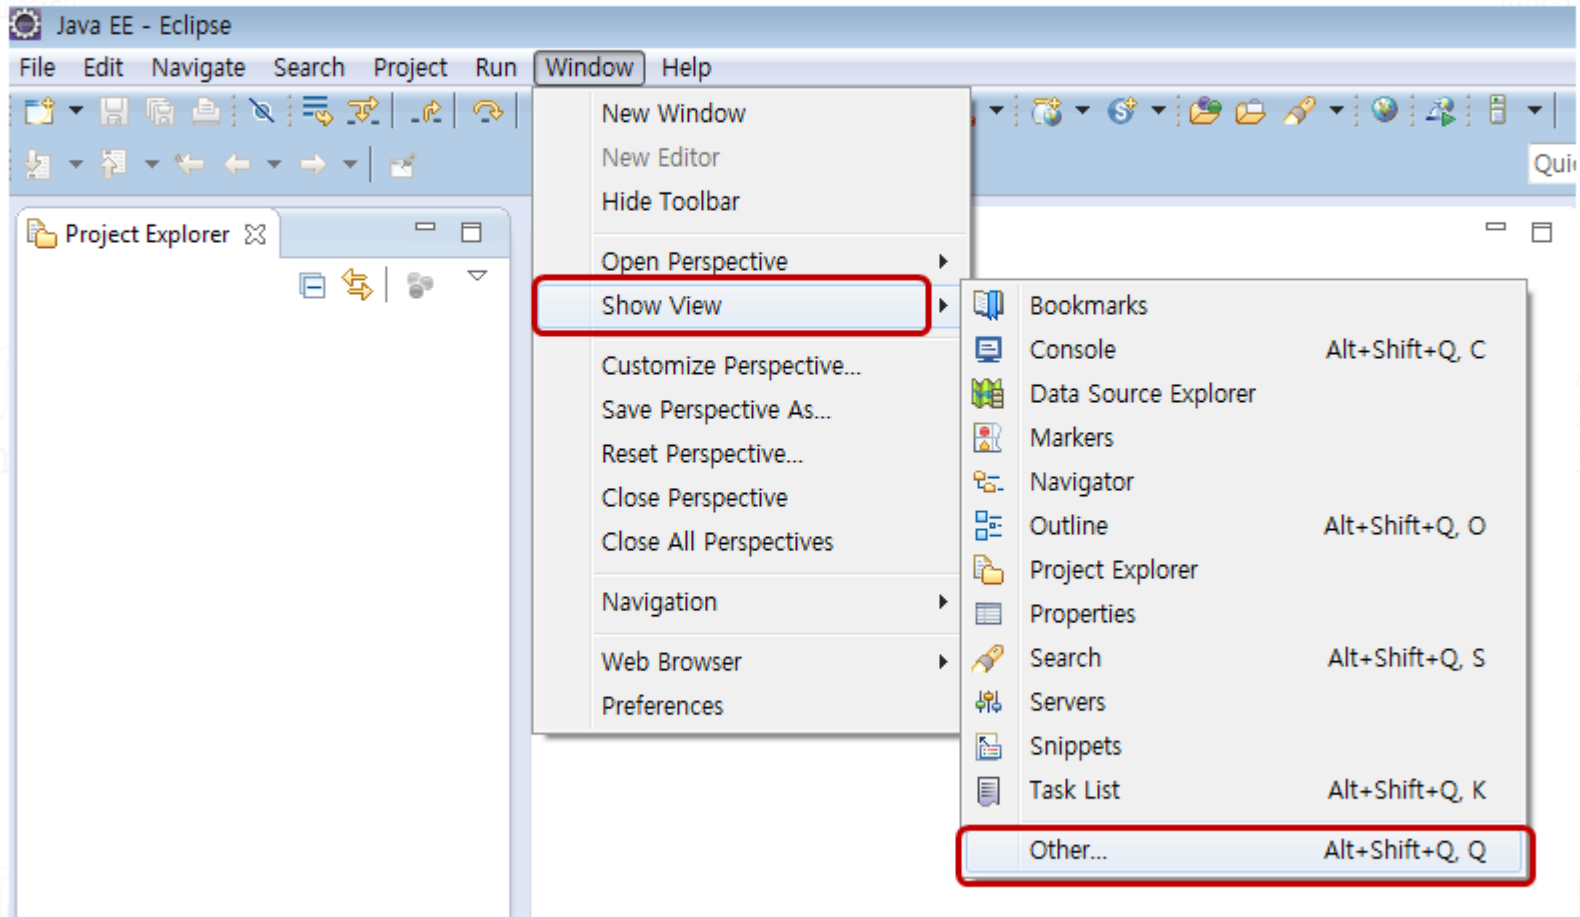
Java EE - Eclipse

File Edit Navigate Search Project Run Window Help

Qui

Project Explorer

New Window
New Editor
Hide Toolbar
Open Perspective
Show View
Customize Perspective...
Save Perspective As...
Reset Perspective...
Close Perspective
Close All Perspectives
Navigation
Web Browser
Preferences

| | |
|---|---|
| Bookmarks | |
| Console | Alt+Shift+Q, C |
| Data Source Explorer | |
| Markers | |
| Navigator | |
| Outline | Alt+Shift+Q, O |
| Project Explorer | |
| Properties | |
| Search | Alt+Shift+Q, S |
| Servers | |
| Snippets | |
| Task List | Alt+Shift+Q, K |
| Other... | Alt+Shift+Q, Q |